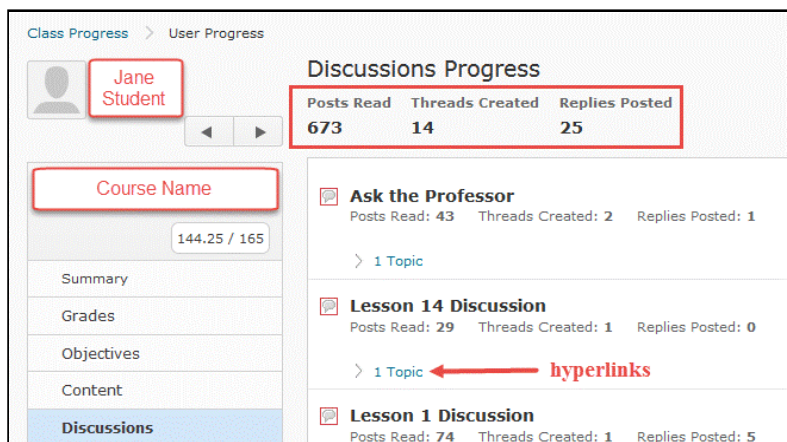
Class Progress > User Progress

Jane Student

Discussions Progress

| Posts Read | Threads Created | Replies Posted |
|---|---|---|
| 673 | 14 | 25 |

Course Name

144.25 / 165

Summary

Grades

Objectives

Content

Discussions

Ask the Professor

Posts Read: 43 Threads Created: 2 Replies Posted: 1

1 Topic

Lesson 14 Discussion

Posts Read: 29 Threads Created: 1 Replies Posted: 0

1 Topic

hyperlinks

Lesson 1 Discussion

Posts Read: 74 Threads Created: 1 Replies Posted: 5